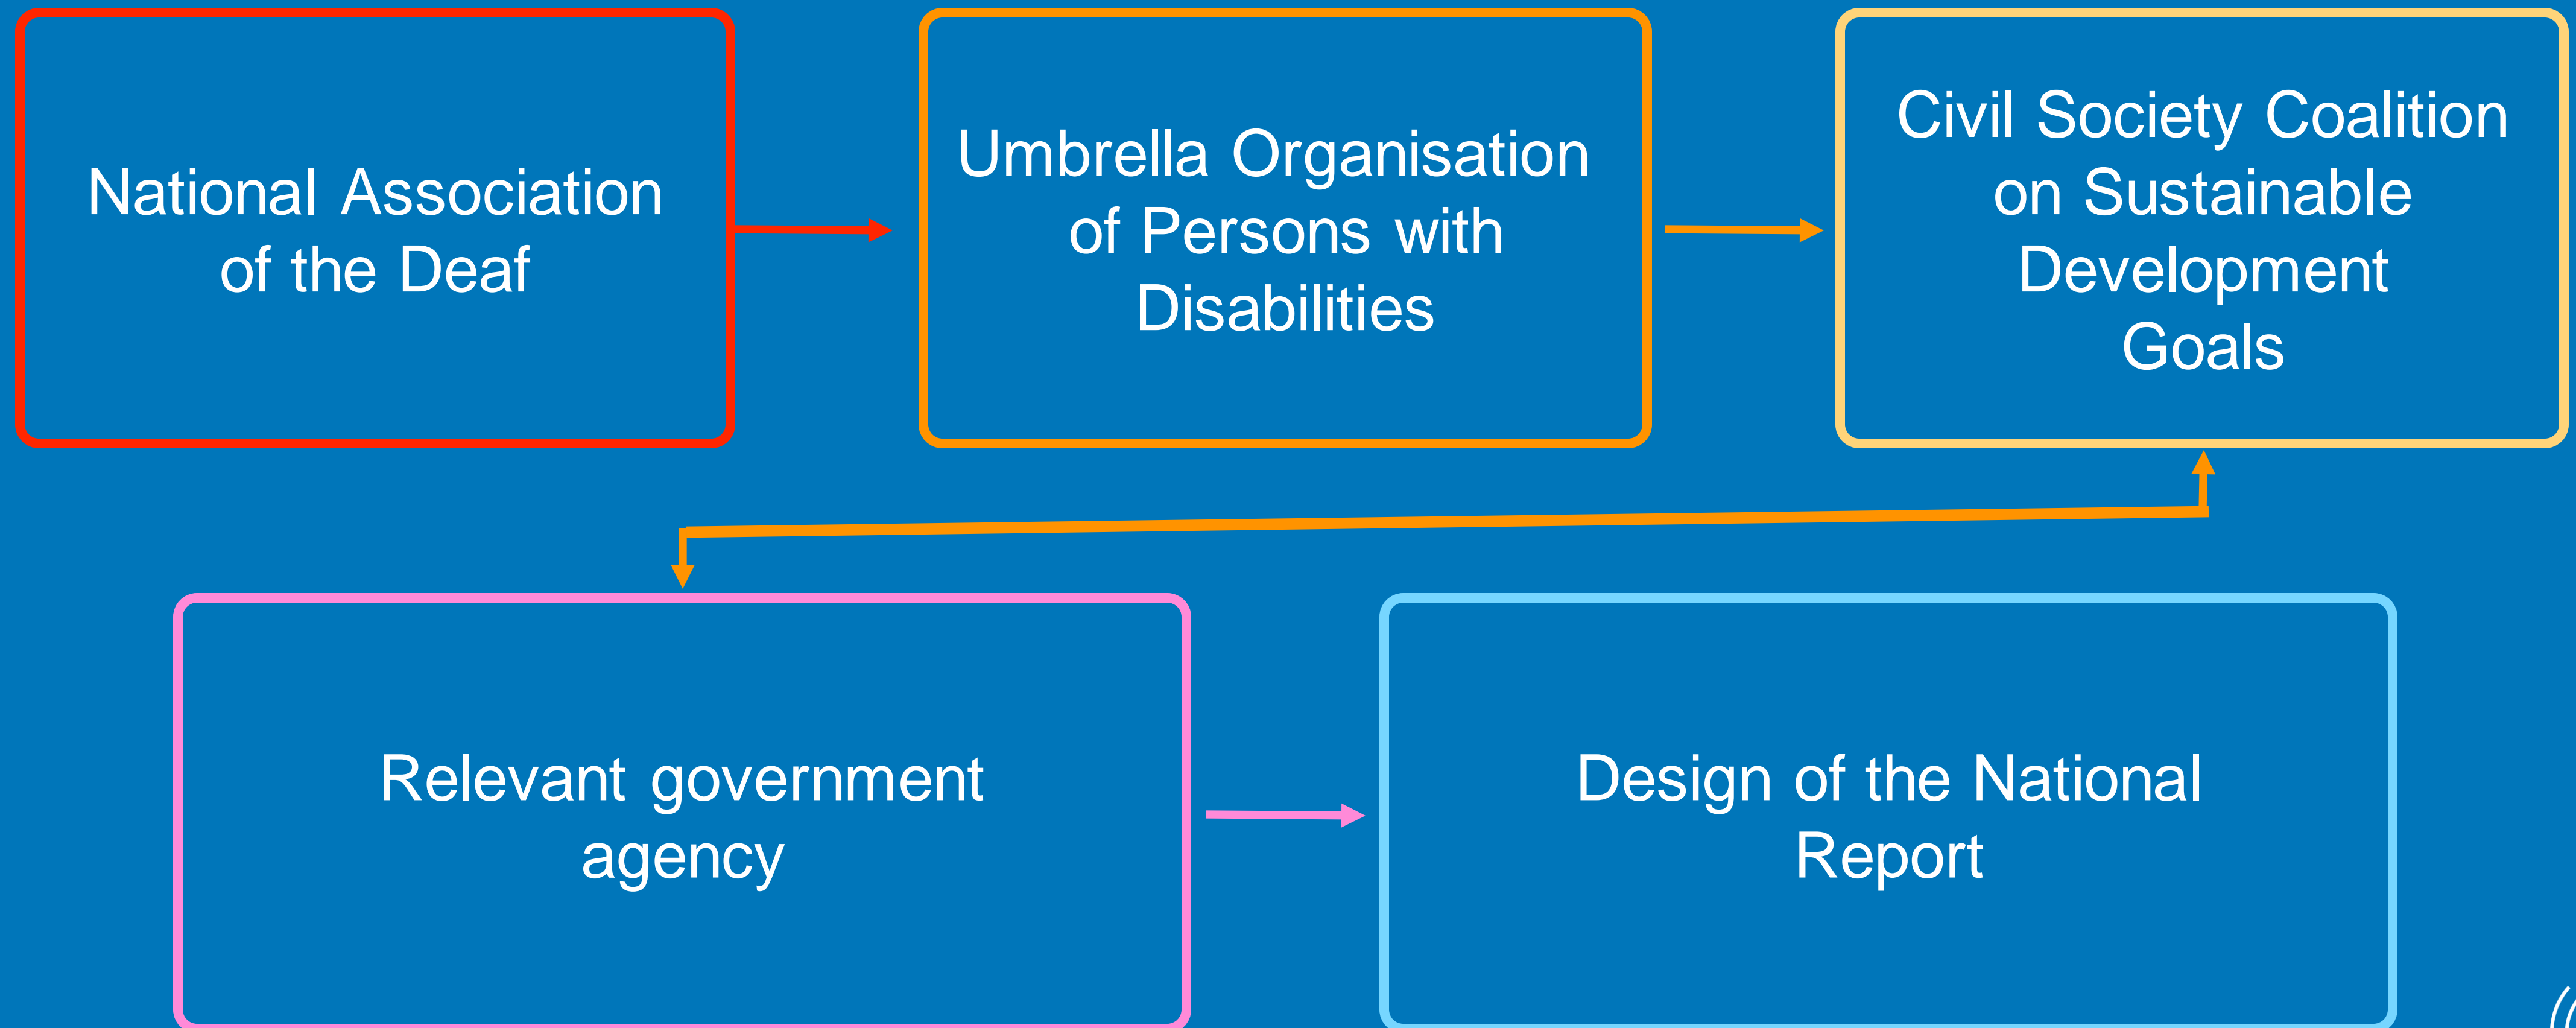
National Association of the Deaf

Umbrella Organisation of Persons with Disabilities

Civil Society Coalition on Sustainable Development Goals

Relevant government agency

Design of the National Report